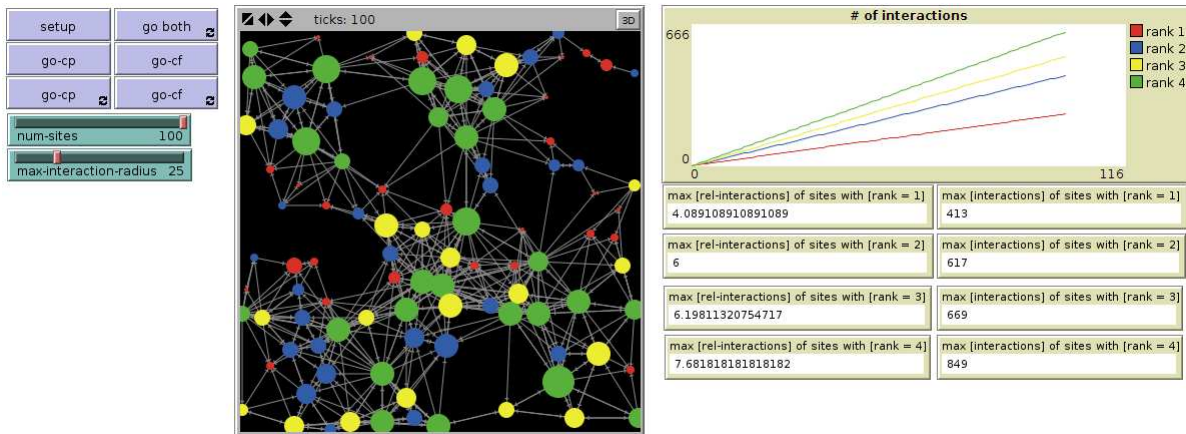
setup
go both
go-cp
go-cf
go-cp
go-cf
num-sites 100
max-interaction-radius 25

ticks: 100
3D

# of interactions
666
0
0
116
rank 1
rank 2
rank 3
rank 4

max [rel-interactions] of sites with [rank = 1]
4.089108910891089
max [interactions] of sites with [rank = 1]
413
max [rel-interactions] of sites with [rank = 2]
6
max [interactions] of sites with [rank = 2]
617
max [rel-interactions] of sites with [rank = 3]
6.19811320754717
max [interactions] of sites with [rank = 3]
669
max [rel-interactions] of sites with [rank = 4]
7.681818181818182
max [interactions] of sites with [rank = 4]
849